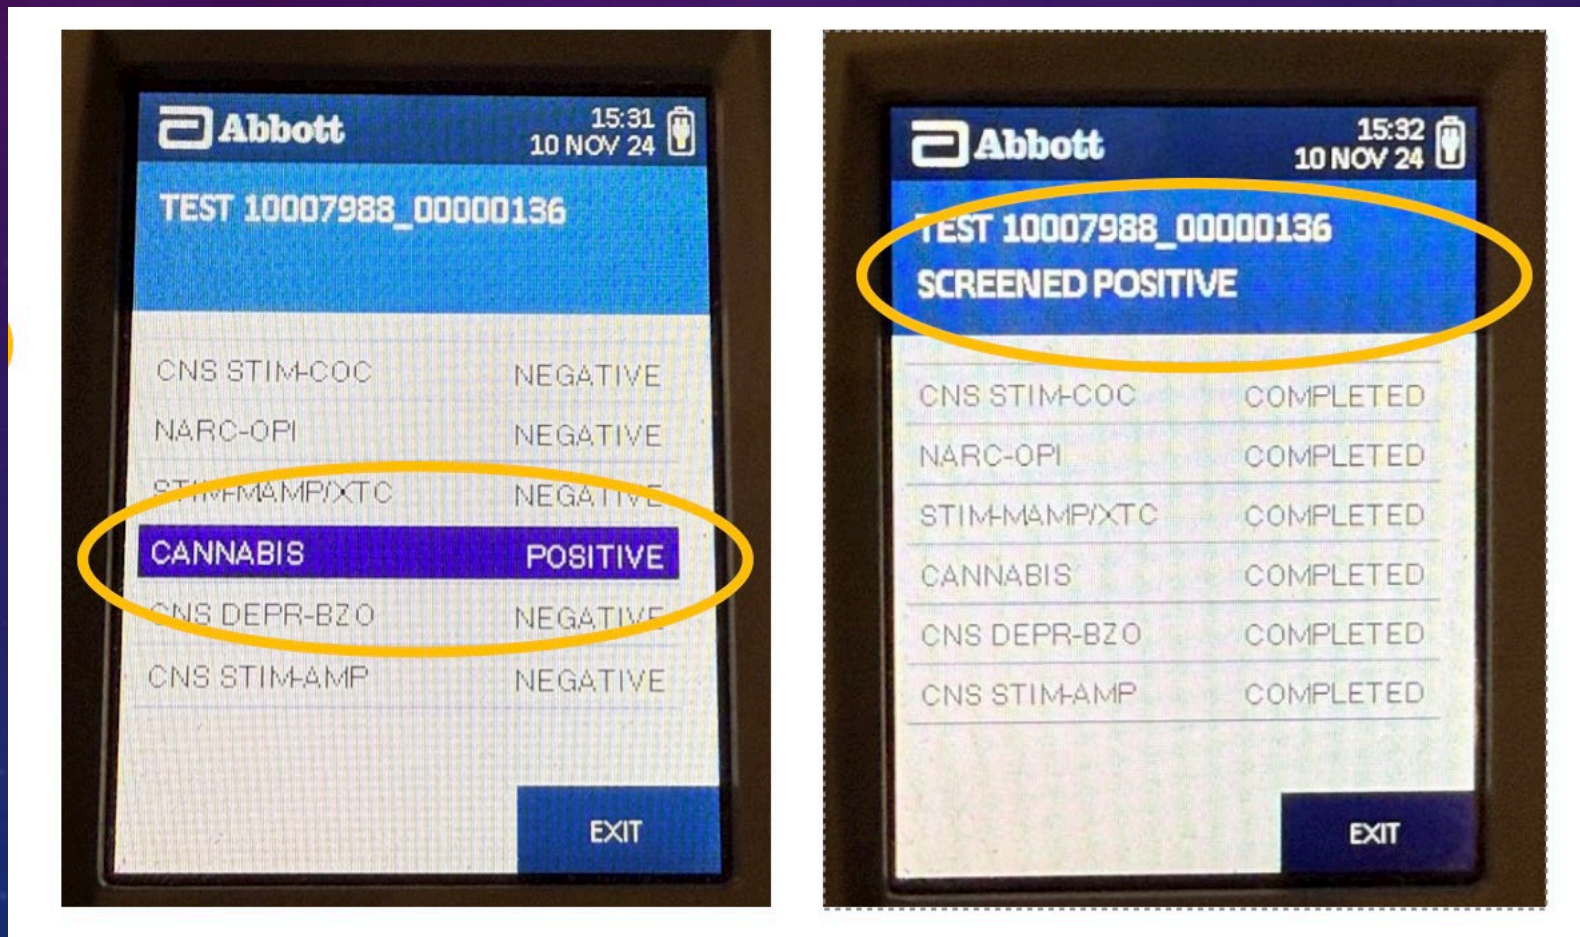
Abbott
15:31
10 NOV 24

TEST 10007988_00000136

| | |
|---|---|
| CNS STIM-COC | NEGATIVE |
| NARC-OPI | NEGATIVE |
| STIM-MAMP/XTC | NEGATIVE |
| CANNABIS | POSITIVE |
| CNS DEPR-BZO | NEGATIVE |
| CNS STIM-AMP | NEGATIVE |

EXIT

Abbott
15:32
10 NOV 24

TEST 10007988_00000136
SCREENED POSITIVE

| | |
|---|---|
| CNS STIM-COC | COMPLETED |
| NARC-OPI | COMPLETED |
| STIM-MAMP/XTC | COMPLETED |
| CANNABIS | COMPLETED |
| CNS DEPR-BZO | COMPLETED |
| CNS STIM-AMP | COMPLETED |

EXIT